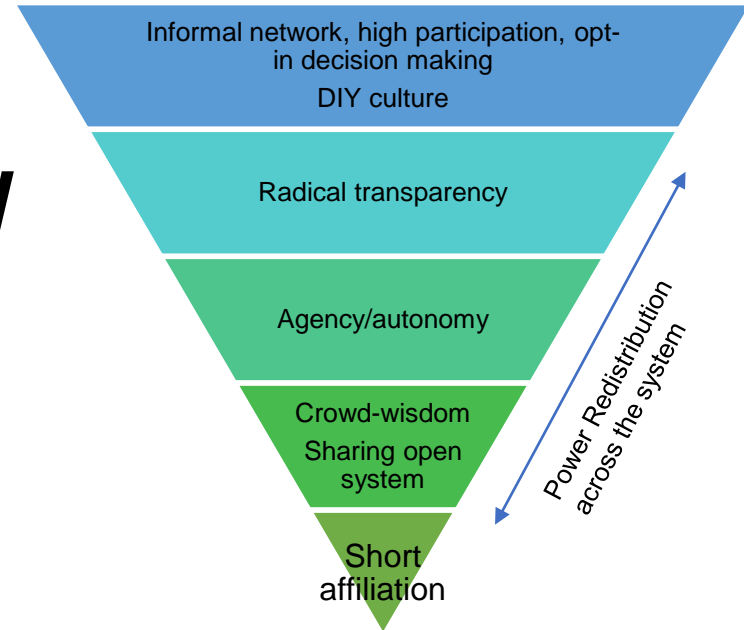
Informal network, high participation, opt-in decision making

DIY culture

Radical transparency

Agency/autonomy

Crowd-wisdom

Sharing open system

Short affiliation

Power Redistribution across the system